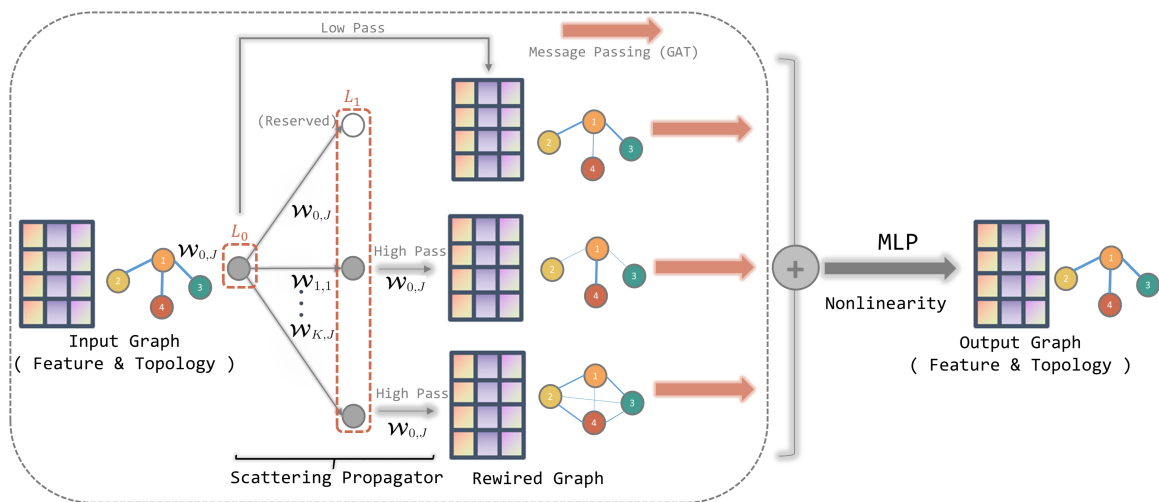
Low Pass

Message Passing (GAT)

$L_1$

(Reserved)

1 2 3 4

$\mathcal{W}_{0,J}$

$L_0$

High Pass

$\mathcal{W}_{0,J}$

$\mathcal{W}_{0,J}$

$\mathcal{W}_{1,1}$

$\mathcal{W}_{K,J}$

1 2 3 4

MLP

Nonlinearity

1 2 3 4

Input Graph
( Feature & Topology )

High Pass

$\mathcal{W}_{0,J}$

1 2 3 4

Output Graph
( Feature & Topology )

Scattering Propagator

Rewired Graph